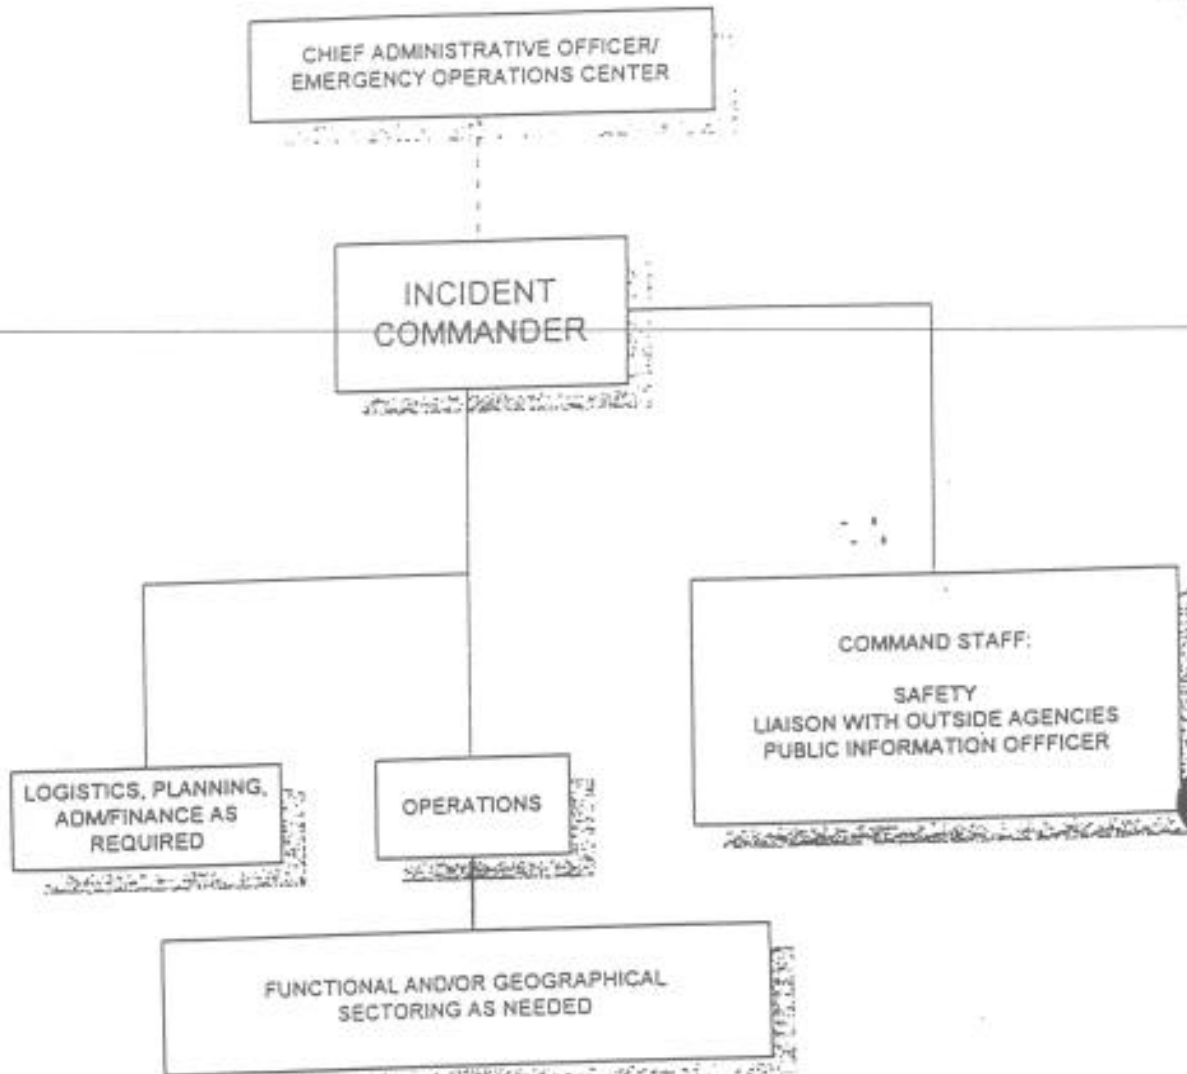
CHIEF ADMINISTRATIVE OFFICER/ EMERGENCY OPERATIONS CENTER

INCIDENT COMMANDER

COMMAND STAFF:

SAFETY
LIAISON WITH OUTSIDE AGENCIES
PUBLIC INFORMATION OFFFICER

LOGISTICS, PLANNING, ADM/FINANCE AS REQUIRED

OPERATIONS

FUNCTIONAL AND/OR GEOGRAPHICAL SECTORING AS NEEDED